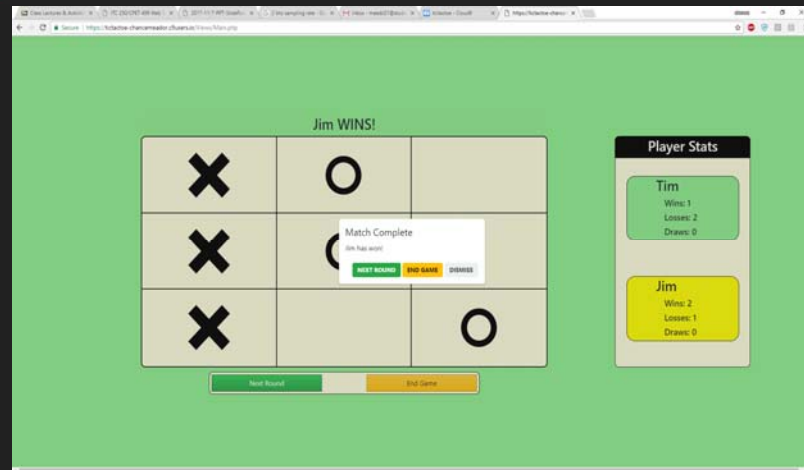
Secure | https://tictactoe-chancemeador.c9users.io/Views/Main.php

Jim WINS!

| X | O | |
|---|---|---|
| X | O | |
| X | | O |

Match Complete
Jim has won!
NEXT ROUND END GAME DISMISS

Next Round End Game

Player Stats

Tim
Wins: 1
Losses: 2
Draws: 0

Jim
Wins: 2
Losses: 1
Draws: 0